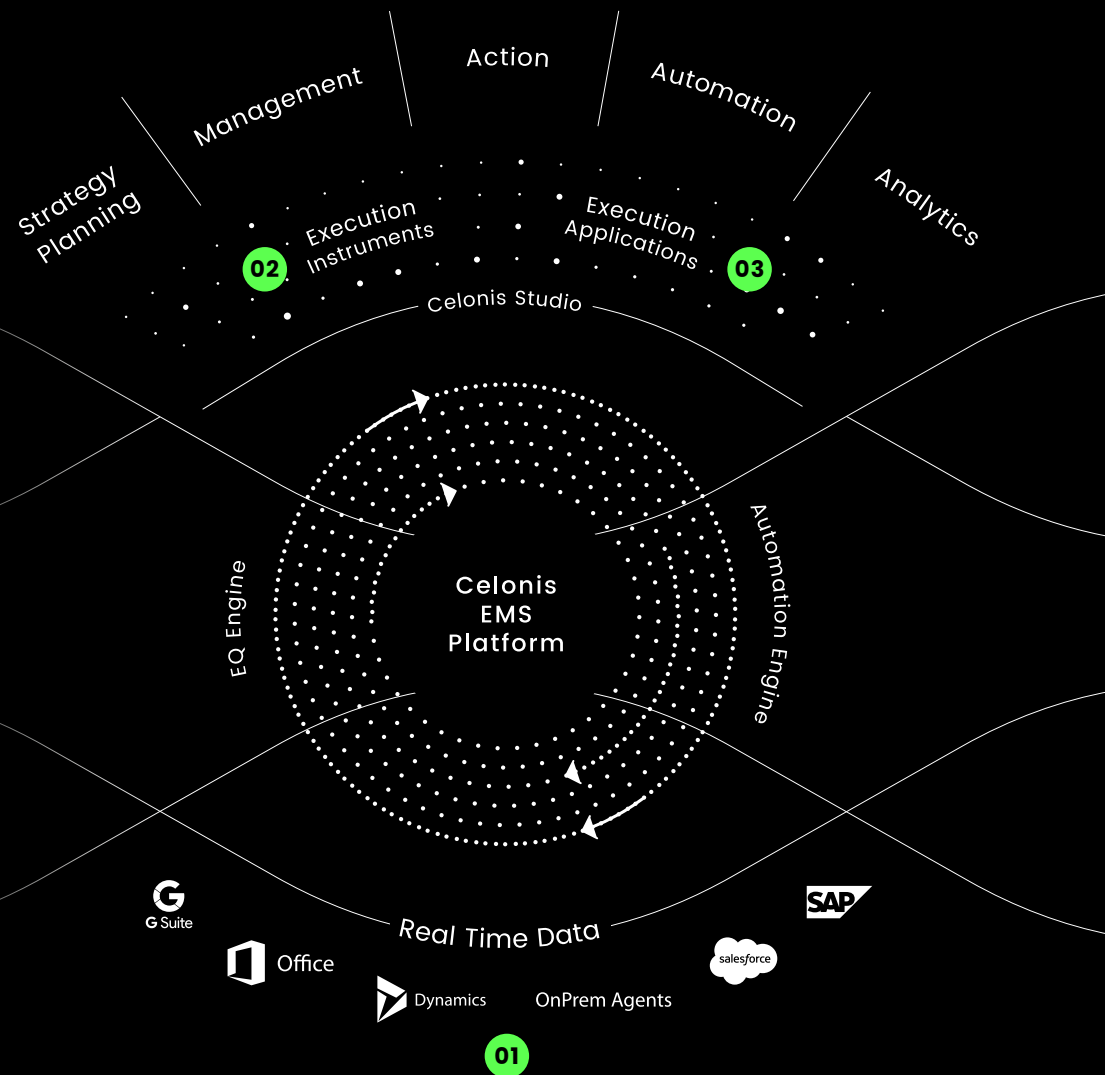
Strategy Planning

Management

Action

Automation

Analytics

02

Execution Instruments

Execution Applications

03

Celonis Studio

EQ Engine

Celonis EMS Platform

Automation Engine

G Suite

Office

Dynamics

OnPrem Agents

Real Time Data

salesforce

SAP

01